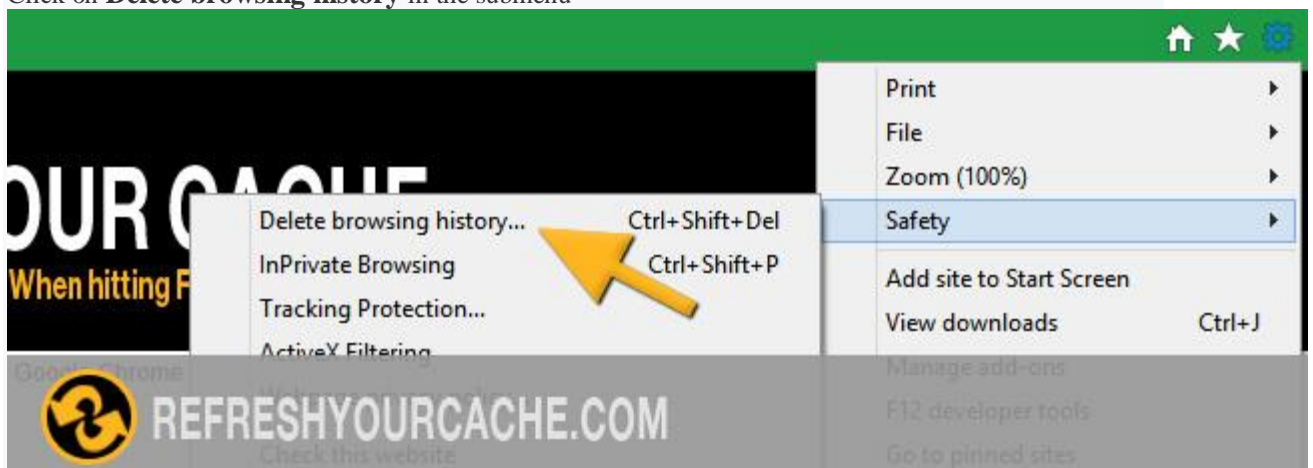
Click on **Delete browsing history** in the submenu

OUR C

When hitting F

Print
File
Zoom (100%)
Safety
Add site to Start Screen
View downloads Ctrl+J
Manage add-ons
F12 developer tools
Go to pinned sites

Delete browsing history... Ctrl+Shift+Del
InPrivate Browsing Ctrl+Shift+P
Tracking Protection...
ActiveX Filtering
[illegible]
Check this website

Google Chrome

REFRESHYOURCACHE.COM